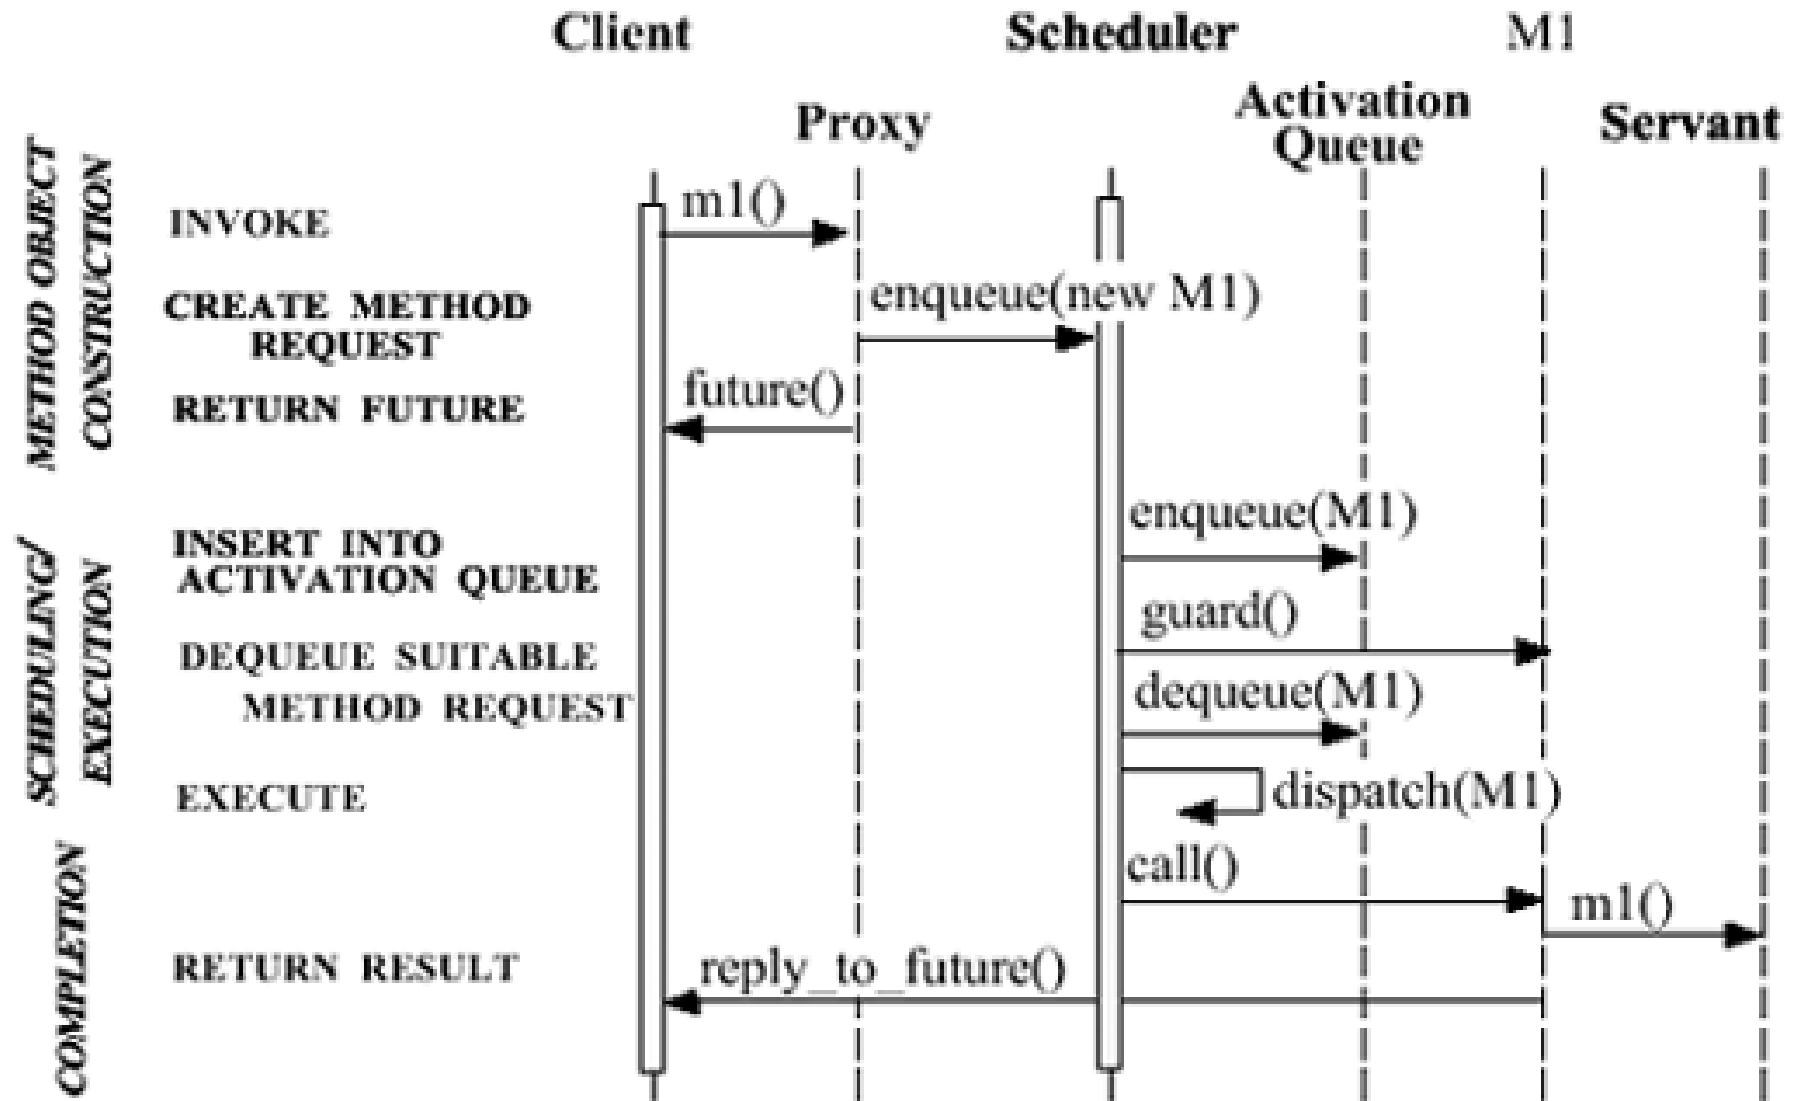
Client
Scheduler
M1
Proxy
Activation Queue
Servant

METHOD OBJECT CONSTRUCTION
INVOKE
m1()
CREATE METHOD REQUEST
enqueue(new M1)
RETURN FUTURE
future()

SCHEDULING/ EXECUTION
INSERT INTO ACTIVATION QUEUE
enqueue(M1)
DEQUEUE SUITABLE METHOD REQUEST
guard()
dequeue(M1)
EXECUTE
dispatch(M1)
call()
m1()

COMPLETION
RETURN RESULT
reply_to_future()